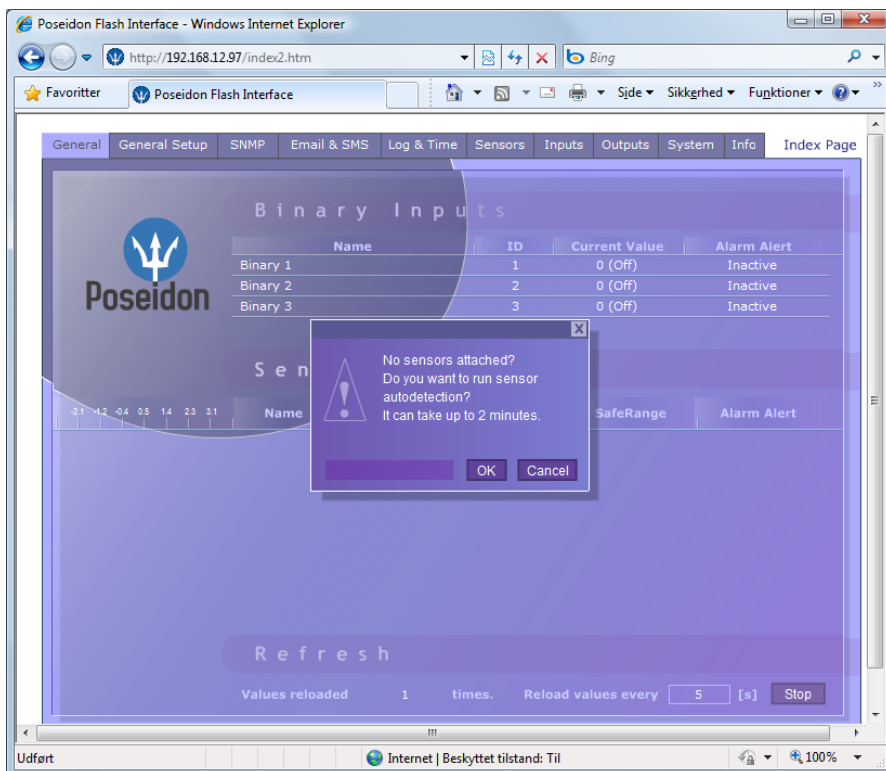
Poseidon Flash Interface - Windows Internet Explorer

http://192.168.12.97/index2.htm

Bing

Favoritter

Poseidon Flash Interface

Side ▾ Sikkerhed ▾ Funktioner ▾

General | General Setup | SNMP | Email & SMS | Log & Time | Sensors | Inputs | Outputs | System | Info

Index Page

Poseidon

Binary Inputs

| Name | ID | Current Value | Alarm Alert |
|---|---|---|---|
| Binary 1 | 1 | 0 (Off) | Inactive |
| Binary 2 | 2 | 0 (Off) | Inactive |
| Binary 3 | 3 | 0 (Off) | Inactive |

Sen

-2.1 -1.2 -0.4 0.5 1.4 2.3 3.1

Name

SafeRange

Alarm Alert

X

No sensors attached?
Do you want to run sensor autodetection?
It can take up to 2 minutes.

OK

Cancel

Refresh

Values reloaded 1 times. Reload values every 5 [s] Stop

Udført

Internet | Beskyttet tilstand: Til

100%